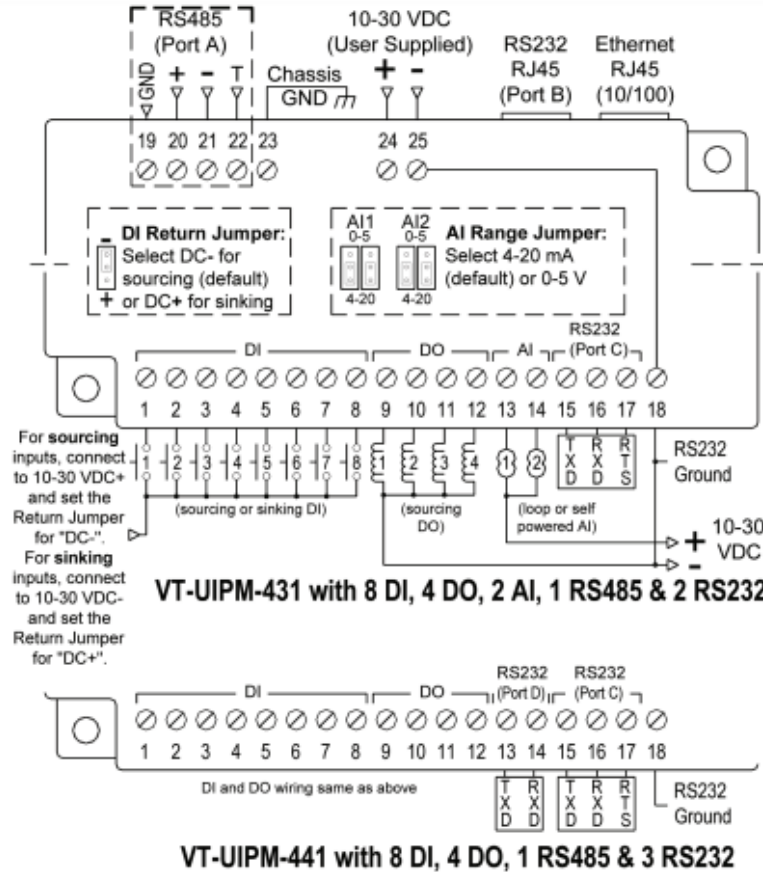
RS485
(Port A)
GND + - T
Chassis GND

10-30 VDC
(User Supplied)
+ -

RS232
RJ45
(Port B)

Ethernet
RJ45
(10/100)

19 20 21 22 23 24 25

- DI Return Jumper:
Select DC- for sourcing (default) or DC+ for sinking
+

AI1 0-5 4-20
AI2 0-5 4-20
AI Range Jumper:
Select 4-20 mA (default) or 0-5 V

DI DO AI RS232 (Port C)

1 2 3 4 5 6 7 8 9 10 11 12 13 14 15 16 17 18

For **sourcing** inputs, connect to 10-30 VDC+ and set the Return Jumper for "DC-". For **sinking** inputs, connect to 10-30 VDC- and set the Return Jumper for "DC+".

1 2 3 4 5 6 7 8
1 2 3 4
1 2
TXD RXD RTS

RS232 Ground

(sourcing or sinking DI)
(sourcing DO)
(loop or self powered AI)

+ 10-30
- VDC

VT-UIPM-431 with 8 DI, 4 DO, 2 AI, 1 RS485 & 2 RS232

DI DO RS232 (Port D) RS232 (Port C)

1 2 3 4 5 6 7 8 9 10 11 12 13 14 15 16 17 18

DI and DO wiring same as above

TXD RXD TXD RXD RTS

RS232 Ground

VT-UIPM-441 with 8 DI, 4 DO, 1 RS485 & 3 RS232